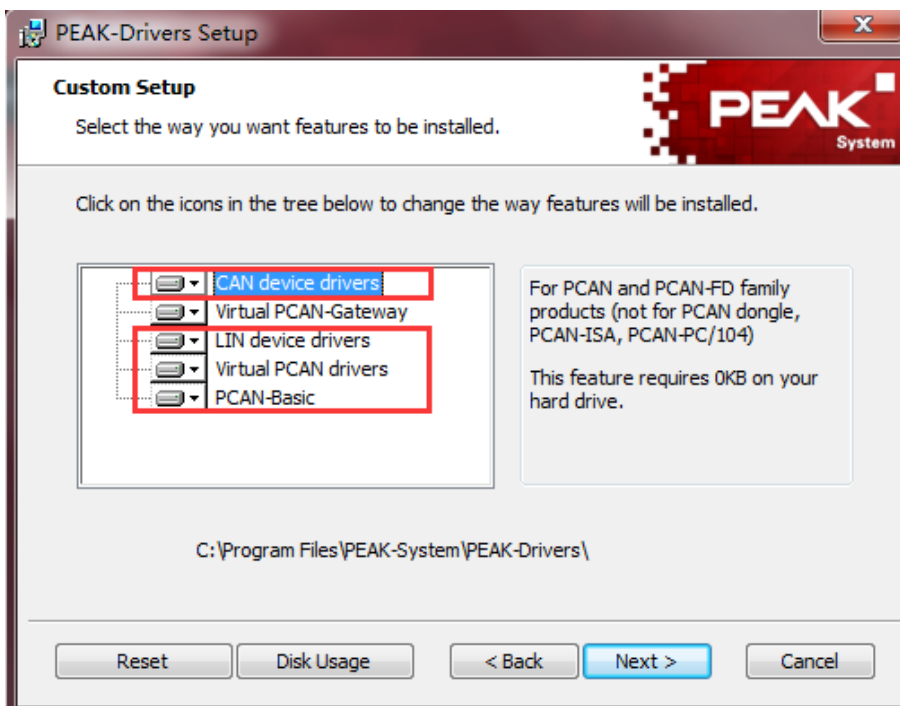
PEAK-Drivers Setup

Custom Setup

Select the way you want features to be installed.

PEAK System

Click on the icons in the tree below to change the way features will be installed.

CAN device drivers
Virtual PCAN-Gateway
LIN device drivers
Virtual PCAN drivers
PCAN-Basic

For PCAN and PCAN-FD family products (not for PCAN dongle, PCAN-ISA, PCAN-PC/104)

This feature requires 0KB on your hard drive.

C:\Program Files\PEAK-System\PEAK-Drivers\

Reset
Disk Usage
< Back
Next >
Cancel